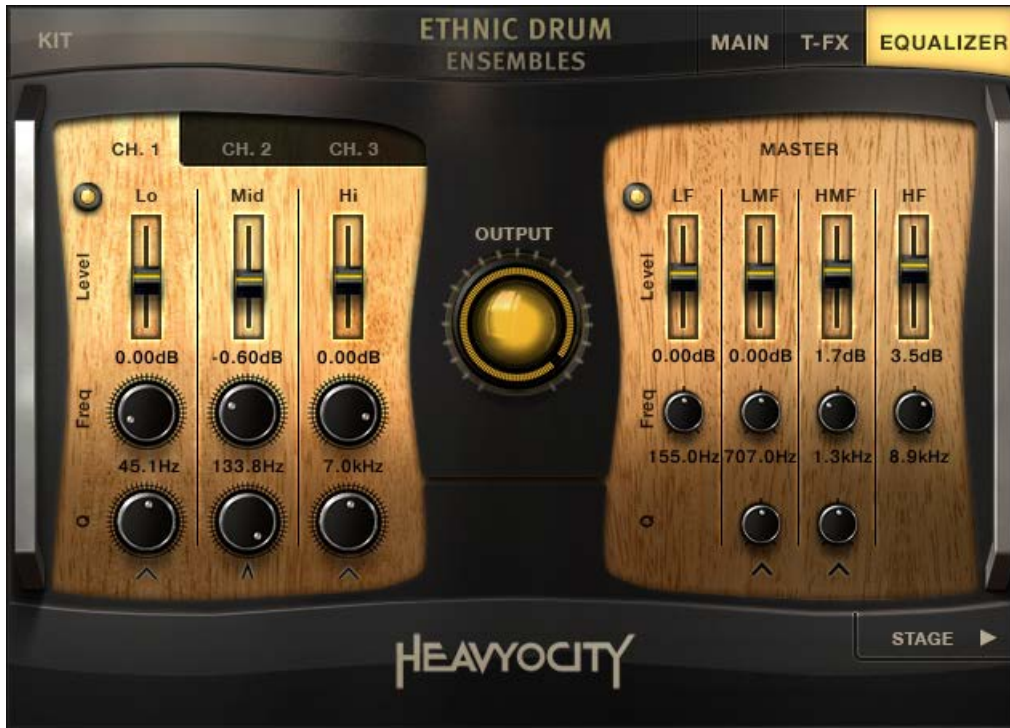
KIT

ETHNIC DRUM
ENSEMBLES

MAIN T-FX EQUALIZER

CH. 1 CH. 2 CH. 3

Lo Mid Hi

Level

0.00dB -0.60dB 0.00dB

Freq

45.1Hz 133.8Hz 7.0kHz

Q

OUTPUT

MASTER

LF LMF HMF HF

Level

0.00dB 0.00dB 1.7dB 3.5dB

Freq

155.0Hz 707.0Hz 1.3kHz 8.9kHz

Q

HEAVYOCITY

STAGE ▶